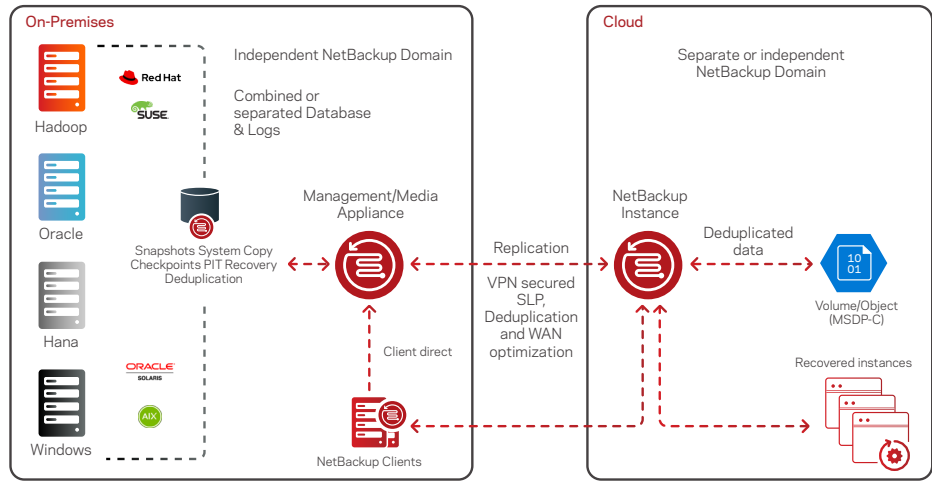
On-Premises

Red Hat

SUSE

Hadoop

Oracle

Hana

ORACLE SOLARIS

AIX

Windows

Independent NetBackup Domain

Combined or separated Database & Logs

Snapshots System Copy Checkpoints PIT Recovery Deduplication

Management/Media Appliance

Client direct

NetBackup Clients

Replication

VPN secured SLP, Deduplication and WAN optimization

Cloud

Separate or independent NetBackup Domain

NetBackup Instance

Deduplicated data

10 01

Volume/Object (MSDP-C)

Recovered instances